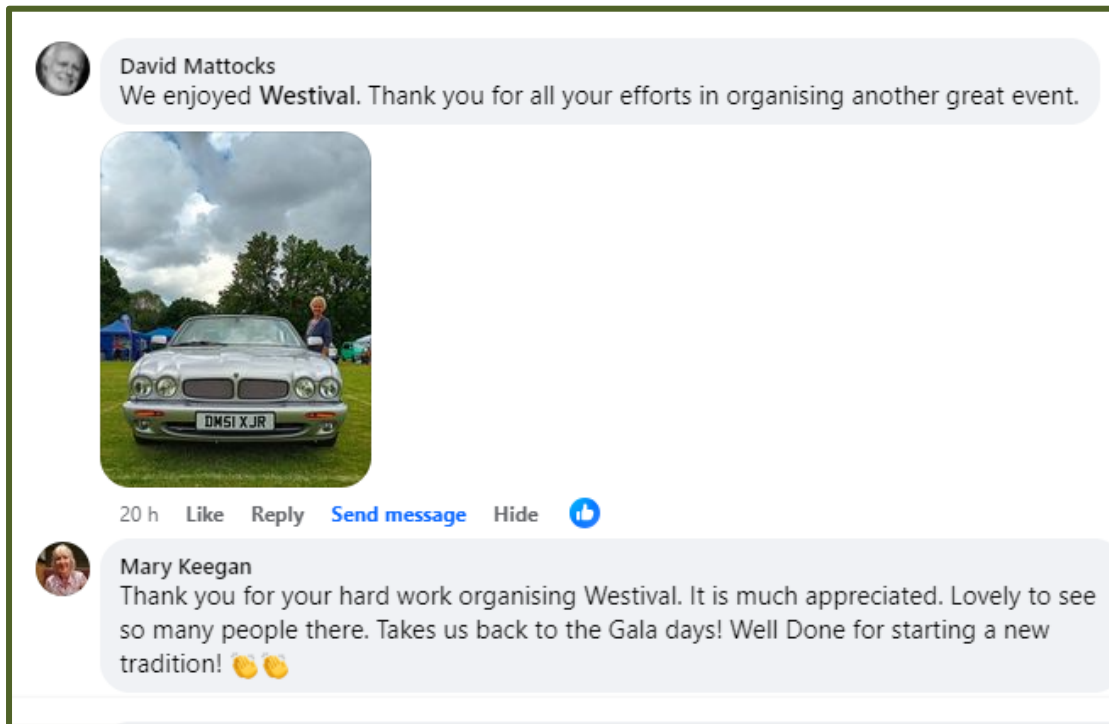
David Mattocks
We enjoyed Westival. Thank you for all your efforts in organising another great event.

DM51 XJR

20 h Like Reply Send message Hide

Mary Keegan
Thank you for your hard work organising Westival. It is much appreciated. Lovely to see so many people there. Takes us back to the Gala days! Well Done for starting a new tradition! 👏👏